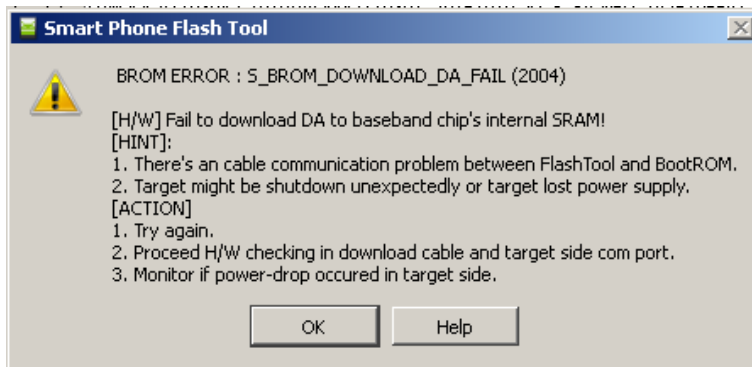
Smart Phone Flash Tool

BROM ERROR : S_BROM_DOWNLOAD_DA_FAIL (2004)

[H/W] Fail to download DA to baseband chip's internal SRAM!
[HINT]:
1. There's an cable communication problem between FlashTool and BootROM.
2. Target might be shutdown unexpectedly or target lost power supply.
[ACTION]
1. Try again.
2. Proceed H/W checking in download cable and target side com port.
3. Monitor if power-drop occured in target side.

OK

Help